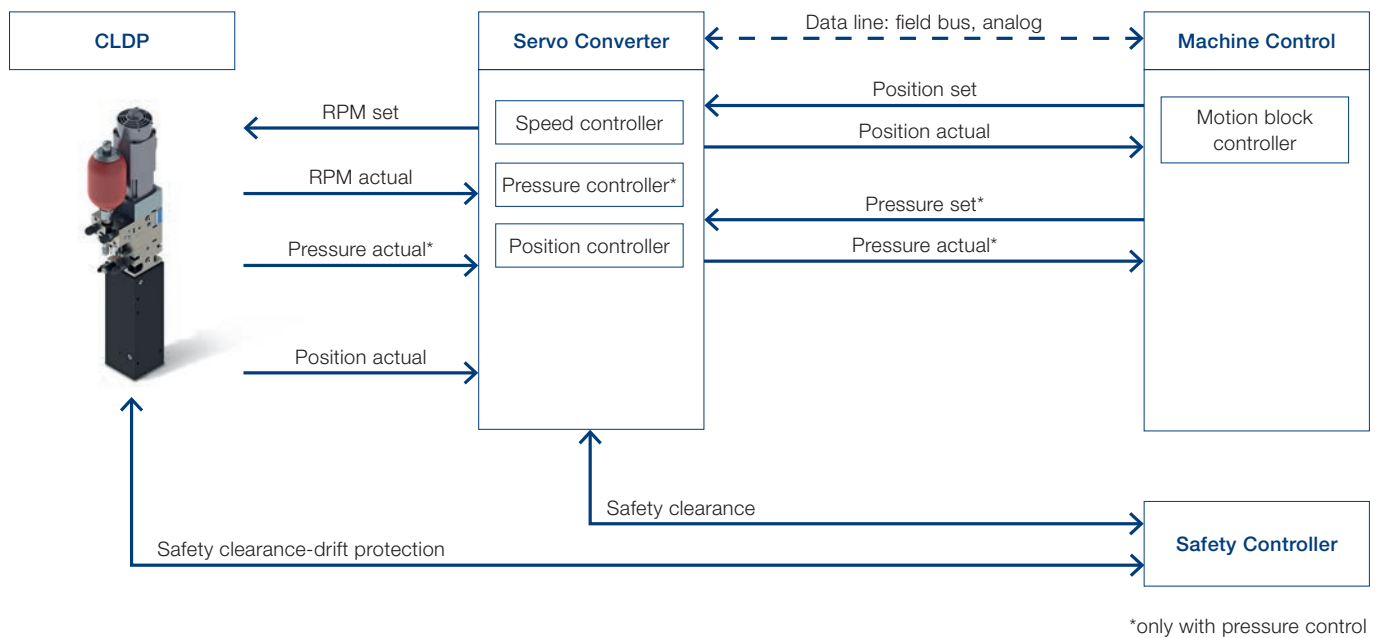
CLDP

Servo Converter

Data line: field bus, analog

Machine Control

RPM set

Speed controller

Position set

Position actual

Motion block controller

RPM actual

Pressure controller*

Pressure set*

Pressure actual*

Position controller

Pressure actual*

Position actual

Safety clearance

Safety clearance-drift protection

Safety Controller

*only with pressure control